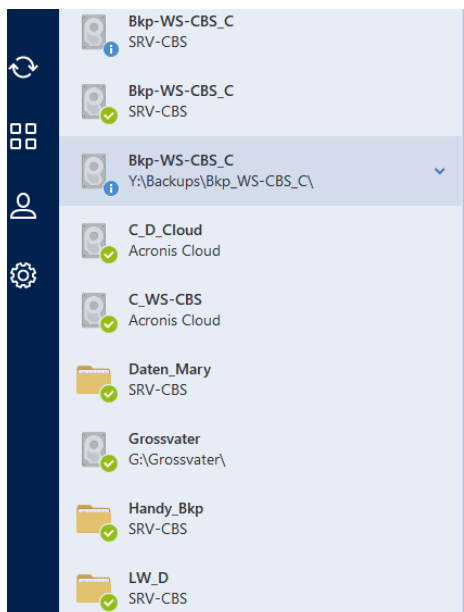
Bkp-WS-CBS_C
SRV-CBS

Bkp-WS-CBS_C
SRV-CBS

Bkp-WS-CBS_C
Y:\Backups\Bkp_WS-CBS_C\

C_D_Cloud
Acronis Cloud

C_WS-CBS
Acronis Cloud

Daten_Mary
SRV-CBS

Grossvater
G:\Grossvater\

Handy_Bkp
SRV-CBS

LW_D
SRV-CBS